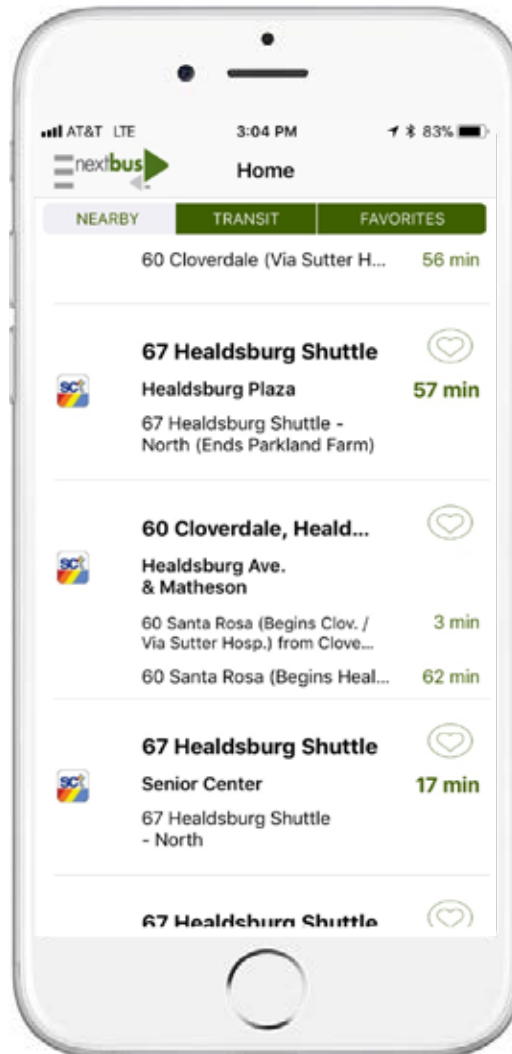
AT&T LTE 3:04 PM 83%

nextbus Home

NEARBY TRANSIT FAVORITES

60 Cloverdale (Via Sutter H... 56 min

67 Healdsburg Shuttle

SCT

Healdsburg Plaza 57 min

67 Healdsburg Shuttle - North (Ends Parkland Farm)

60 Cloverdale, Heald...

SCT

Healdsburg Ave. & Matheson

60 Santa Rosa (Begins Clov. / Via Sutter Hosp.) from Clove... 3 min

60 Santa Rosa (Begins Heal... 62 min

67 Healdsburg Shuttle

SCT

Senior Center 17 min

67 Healdsburg Shuttle - North

67 Healdsburg Shuttle